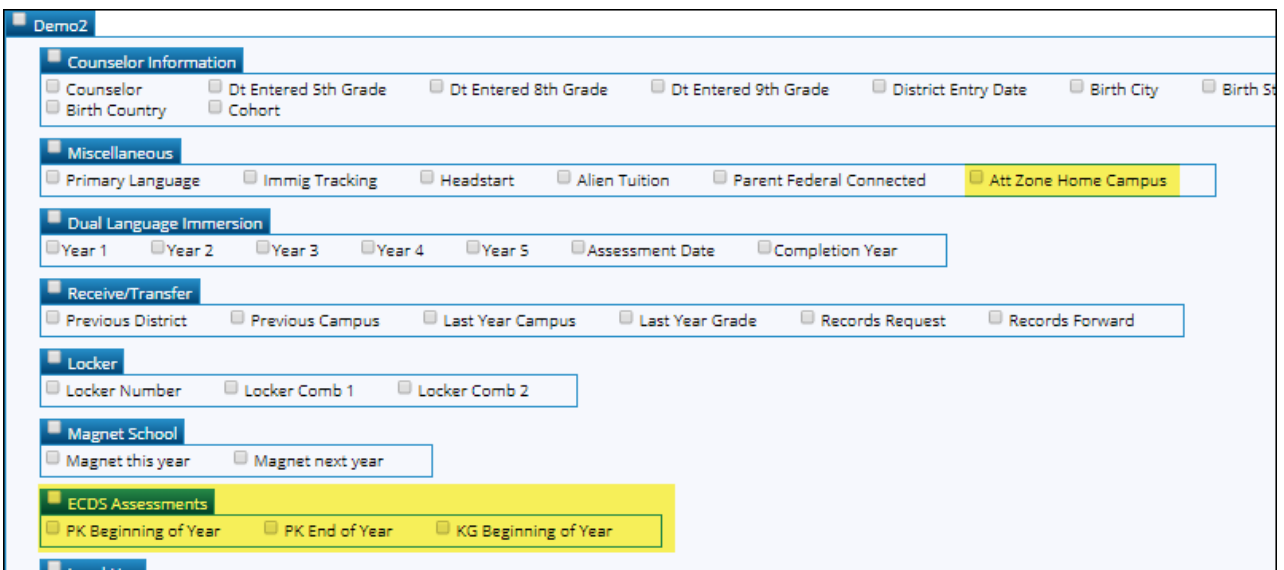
Demo2

Counselor Information
Counselor Dt Entered 5th Grade Dt Entered 8th Grade Dt Entered 9th Grade District Entry Date Birth City Birth St
Birth Country Cohort

Miscellaneous
Primary Language Immig Tracking Headstart Alien Tuition Parent Federal Connected Att Zone Home Campus

Dual Language Immersion
Year 1 Year 2 Year 3 Year 4 Year 5 Assessment Date Completion Year

Receive/Transfer
Previous District Previous Campus Last Year Campus Last Year Grade Records Request Records Forward

Locker
Locker Number Locker Comb 1 Locker Comb 2

Magnet School
Magnet this year Magnet next year

ECDS Assessments
PK Beginning of Year PK End of Year KG Beginning of Year

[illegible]